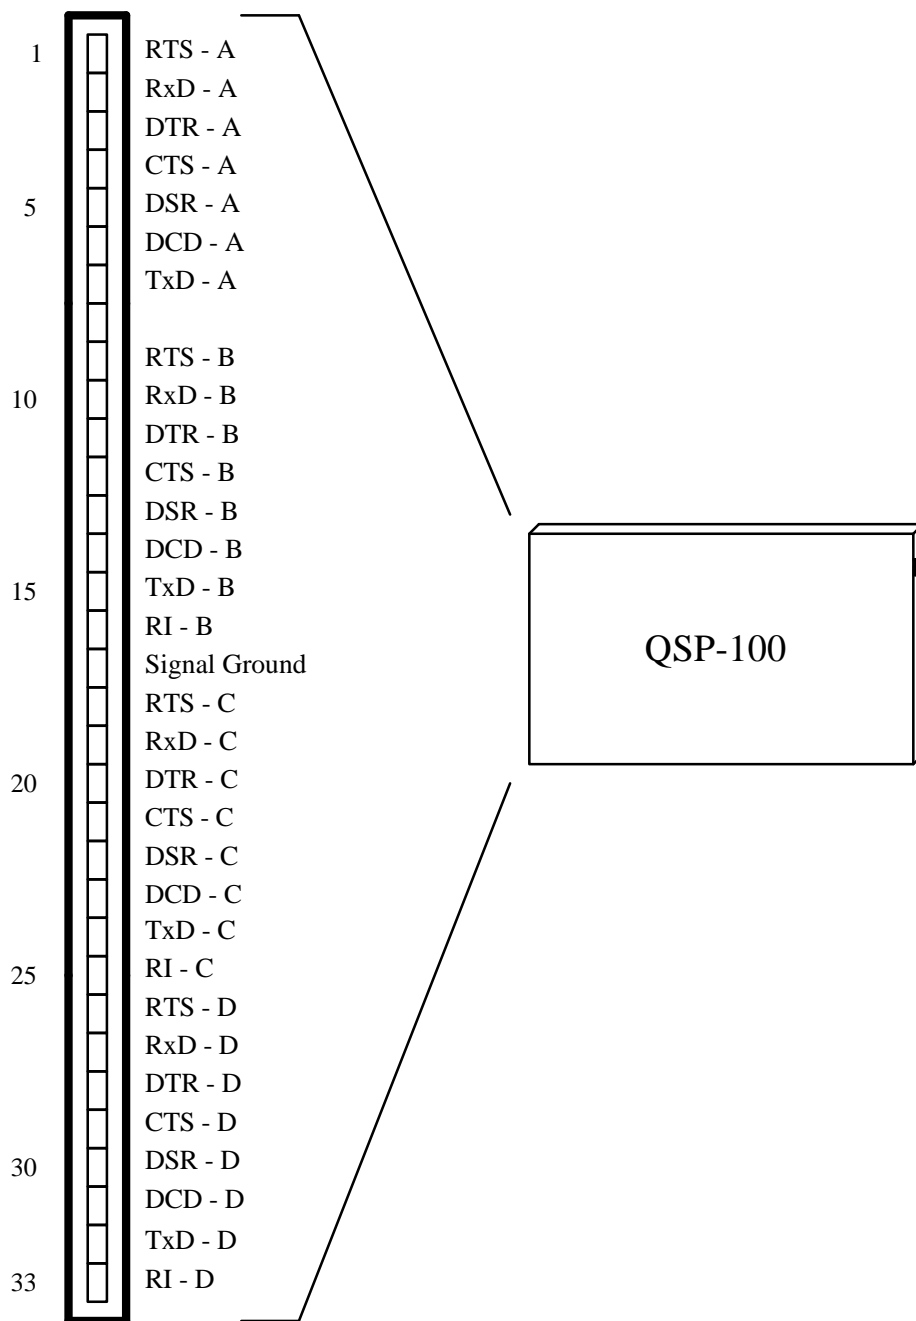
1
5
10
15
20
25
30
33

RTS - A
RxD - A
DTR - A
CTS - A
DSR - A
DCD - A
TxD - A

RTS - B
RxD - B
DTR - B
CTS - B
DSR - B
DCD - B
TxD - B
RI - B
Signal Ground
RTS - C
RxD - C
DTR - C
CTS - C
DSR - C
DCD - C
TxD - C
RI - C
RTS - D
RxD - D
DTR - D
CTS - D
DSR - D
DCD - D
TxD - D
RI - D

QSP-100